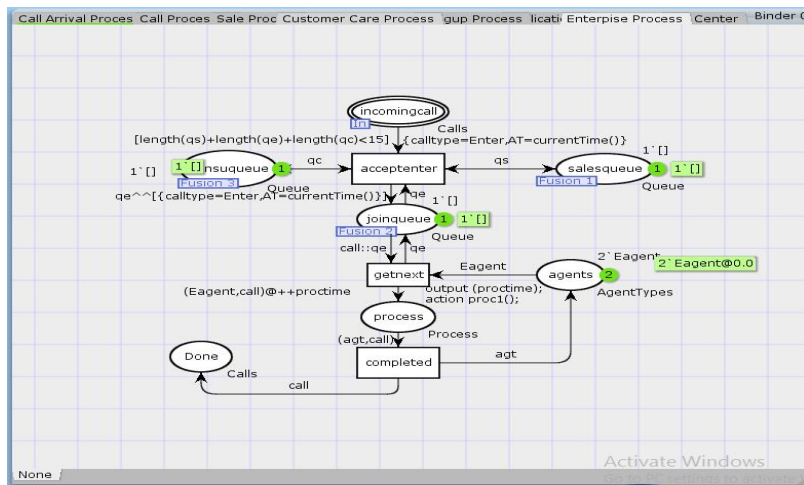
Call Arrival Proces | Call Proces | Sale Proc | Customer Care Process | gup Process | licati | Enterpise Process | Center | Binder 0

incomingcall
In
Calls
[length(qs)+length(qe)+length(qc)<15]
{calltype=Enter,AT=currentTime()}
1`[]
1`[]
nsuqueue
1
Fusion 3
Queue
qc
acceptenter
qs
salesqueue
1
1`[]
Fusion 1
Queue
1`[]
qe^^[{calltype=Enter,AT=currentTime()}]
qe
1`[]
joinqueue
1
1`[]
Fusion 2
Queue
call::qe
qe
2`Eagent
getnext
Eagent
agents
2
2`Eagent@0.0
(Eagent,call)@++proctime
output (proctime);
action proc1();
AgentTypes
process
Process
(agt,call)
Done
completed
agt
Calls
call
None
Activate Windows
Go to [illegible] settings to activate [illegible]